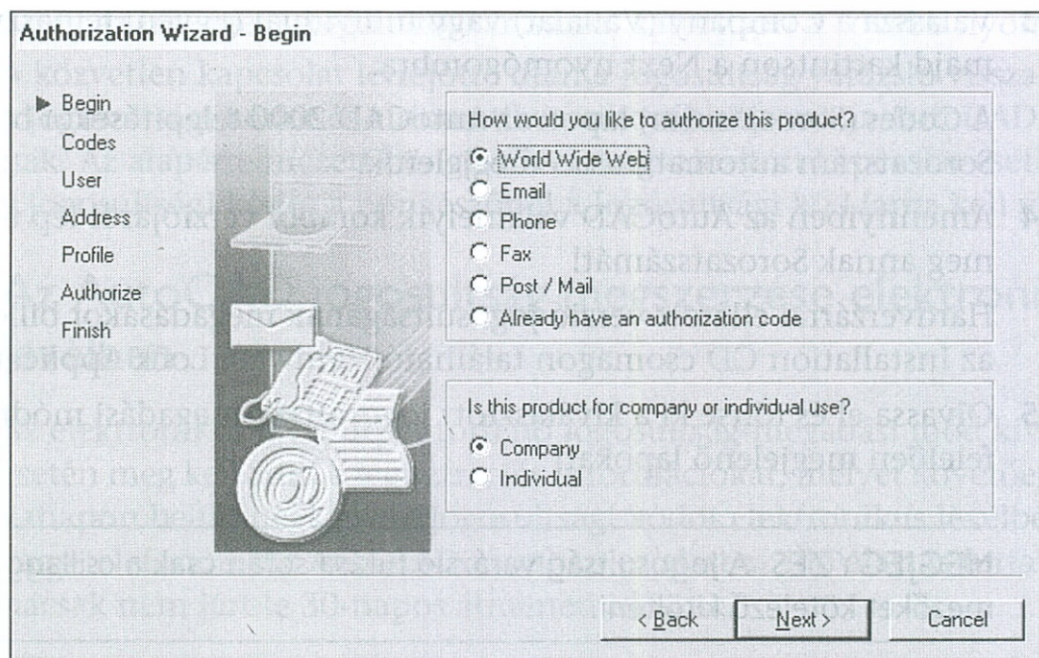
Authorization Wizard - Begin

Begin
Codes
User
Address
Profile
Authorize
Finish

How would you like to authorize this product?

World Wide Web
Email
Phone
Fax
Post / Mail
Already have an authorization code

Is this product for company or individual use?

Company
Individual

< Back
Next >
Cancel